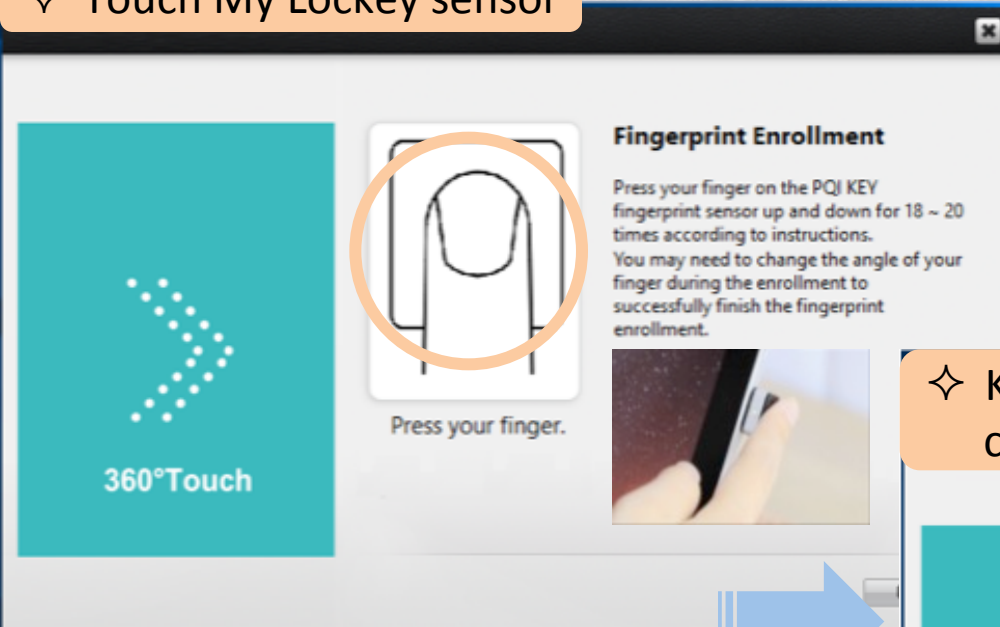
✧ Touch My Lockey sensor

360°Touch

Press your finger.

Fingerprint Enrollment

Press your finger on the PQI KEY fingerprint sensor up and down for 18 ~ 20 times according to instructions.
You may need to change the angle of your finger during the enrollment to successfully finish the fingerprint enrollment.

✧ K
c